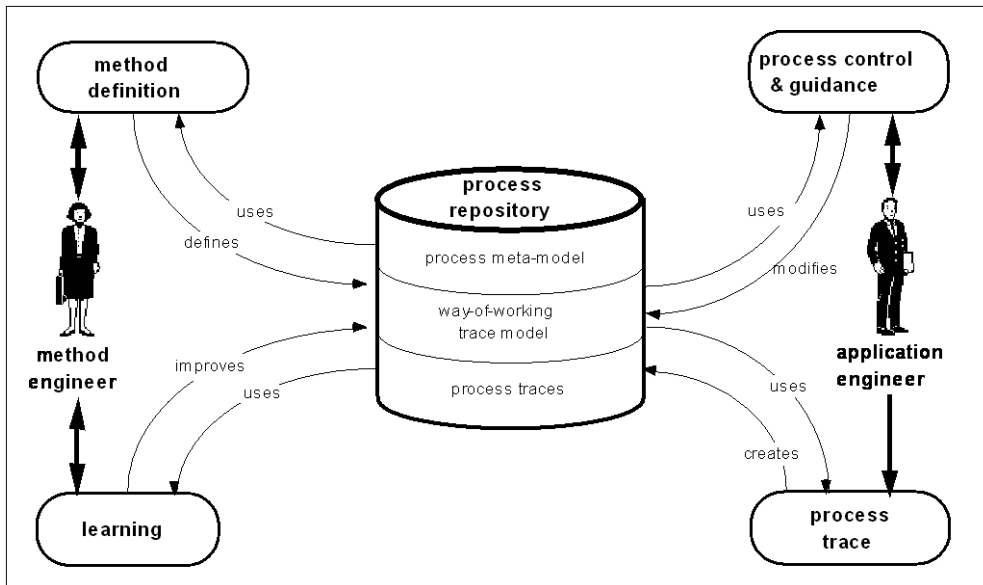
method definition

process control & guidance

process repository

uses

defines

process meta-model

uses

modifies

way-of-working trace model

method engineer

improves

uses

process traces

uses

application engineer

creates

learning

process trace